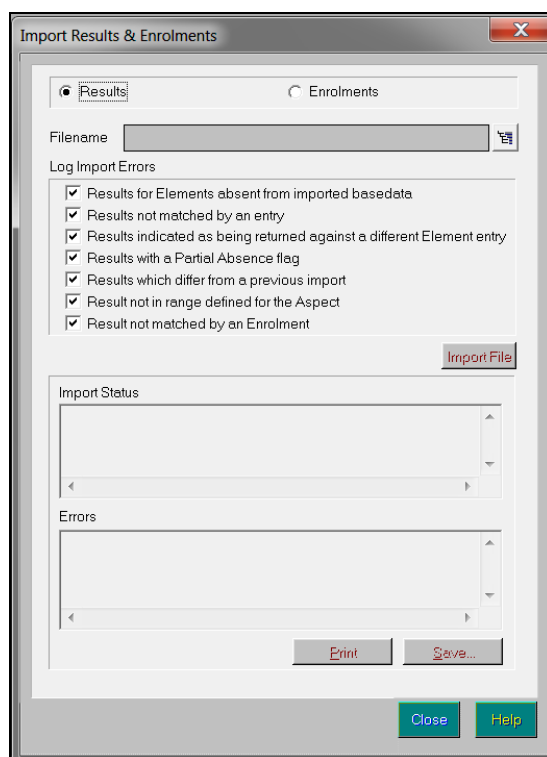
Import Results & Enrolments

X

Results

Enrolments

Filename

Log Import Errors

Results for Elements absent from imported basedata

Results not matched by an entry

Results indicated as being returned against a different Element entry

Results with a Partial Absence flag

Results which differ from a previous import

Result not in range defined for the Aspect

Result not matched by an Enrolment

Import File

Import Status

Errors

Print

Save...

Close

Help